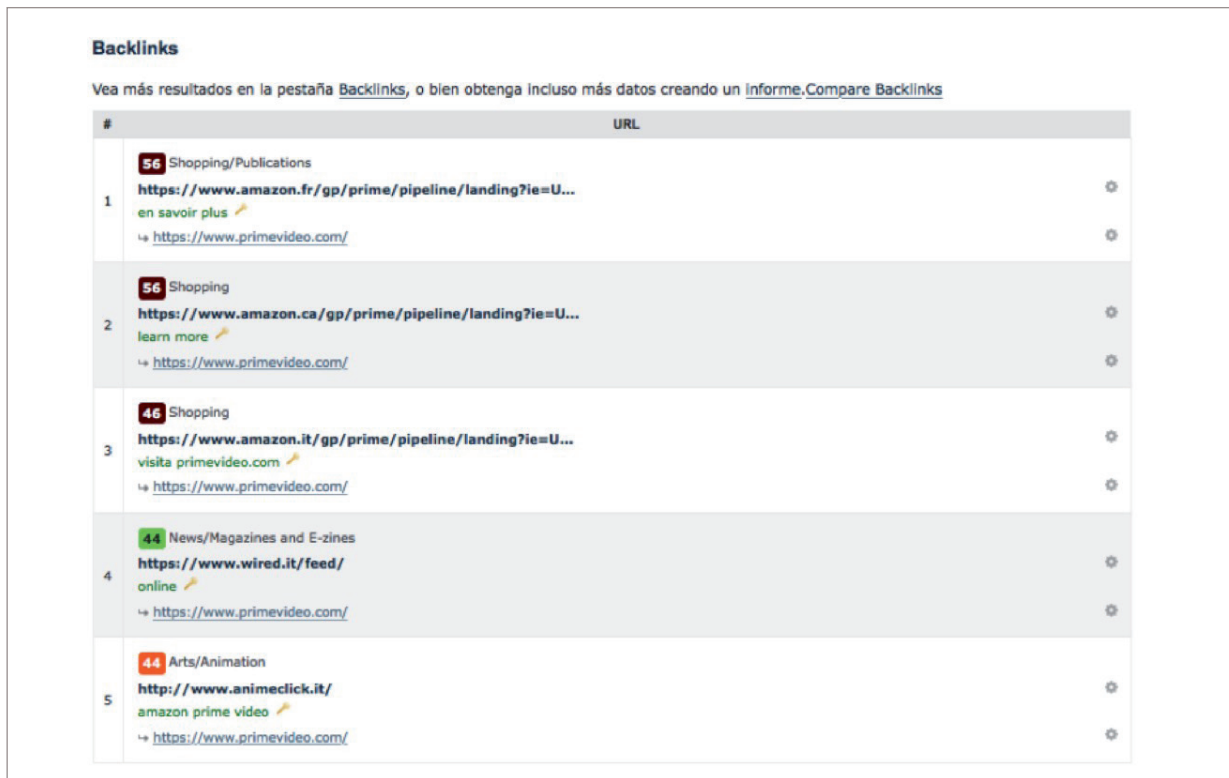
Backlinks

Vea más resultados en la pestaña Backlinks, o bien obtenga incluso más datos creando un informe.Compare Backlinks

| # | URL |
|---|---|
| 1 | 56 Shopping/Publications<br>https://www.amazon.fr/gp/prime/pipeline/landing?ie=U...<br>en savoir plus<br>↪ https://www.primevideo.com/ |
| 2 | 56 Shopping<br>https://www.amazon.ca/gp/prime/pipeline/landing?ie=U...<br>learn more<br>↪ https://www.primevideo.com/ |
| 3 | 46 Shopping<br>https://www.amazon.it/gp/prime/pipeline/landing?ie=U...<br>visita primevideo.com<br>↪ https://www.primevideo.com/ |
| 4 | 44 News/Magazines and E-zines<br>https://www.wired.it/feed/<br>online<br>↪ https://www.primevideo.com/ |
| 5 | 44 Arts/Animation<br>http://www.animeclick.it/<br>amazon prime video<br>↪ https://www.primevideo.com/ |